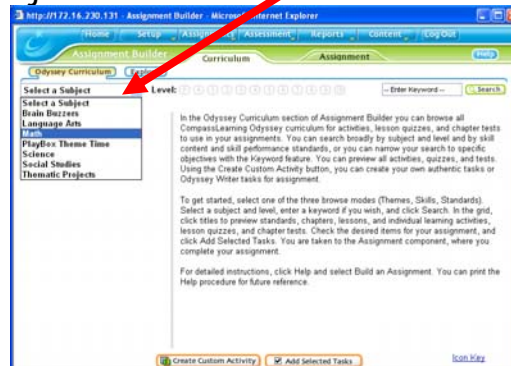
http://172.16.230.131 - Assignment Builder - Microsoft Internet Explorer

Home | Setup | Assignments | Assessment | Reports | Content | Log Out

Assignment Builder

Help

Curriculum

Assignment

Odyssey Curriculum | Expl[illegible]

Select a Subject

Level:

-- Enter Keyword --

Search

Select a Subject
Brain Buzzers
Language Arts
Math
PlayBox Theme Time
Science
Social Studies
Thematic Projects

In the Odyssey Curriculum section of Assignment Builder you can browse all CompassLearning Odyssey curriculum for activities, lesson quizzes, and chapter tests to use in your assignments. You can search broadly by subject and level and by skill content and skill performance standards, or you can narrow your search to specific objectives with the Keyword feature. You can preview all activities, quizzes, and tests. Using the Create Custom Activity button, you can create your own authentic tasks or Odyssey Writer tasks for assignment.

To get started, select one of the three browse modes (Themes, Skills, Standards). Select a subject and level, enter a keyword if you wish, and click Search. In the grid, click titles to preview standards, chapters, lessons, and individual learning activities, lesson quizzes, and chapter tests. Check the desired items for your assignment, and click Add Selected Tasks. You are taken to the Assignment component, where you complete your assignment.

For detailed instructions, click Help and select Build an Assignment. You can print the Help procedure for future reference.

Create Custom Activity

Add Selected Tasks

Icon Key